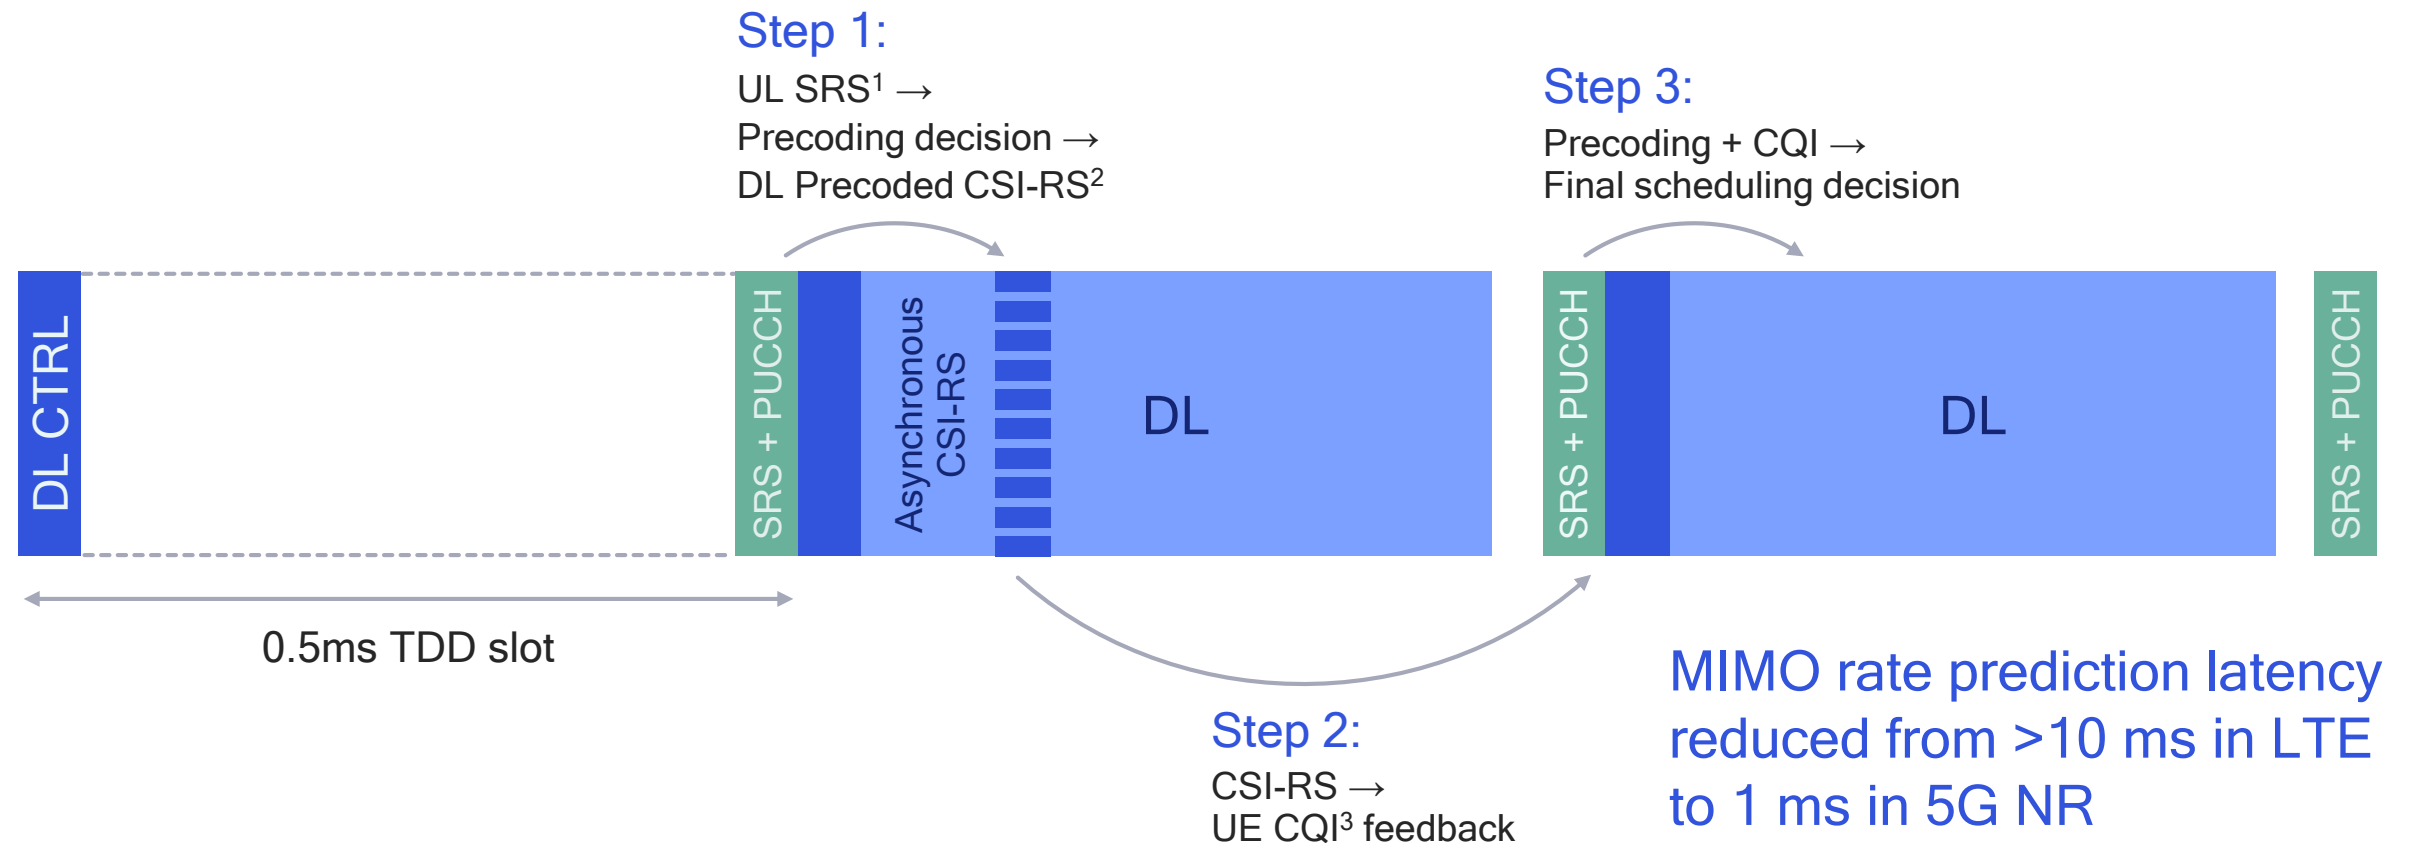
Step 1:
UL SRS$^1$ →
Precoding decision →
DL Precoded CSI-RS$^2$

Step 3:
Precoding + CQI →
Final scheduling decision

DL CTRL

SRS + PUCCH

Asynchronous CSI-RS

DL

SRS + PUCCH

DL

SRS + PUCCH

0.5ms TDD slot

Step 2:
CSI-RS →
UE CQI$^3$ feedback

MIMO rate prediction latency reduced from >10 ms in LTE to 1 ms in 5G NR